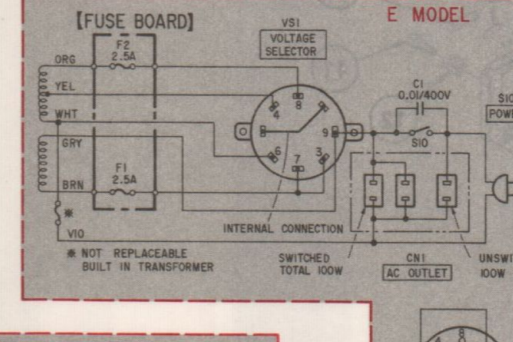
【FUSE BOARD】

E MODEL

VS1
VOLTAGE
SELECTOR

F2
2.5A

ORG

YEL

WHT

GRY

BRN

F1
2.5A

※

VIO

C1
0.01/400V

S10

SIO
POWE

4
8
5
1
2
9
6
7
3

INTERNAL CONNECTION

※ NOT REPLACEABLE
BUILT IN TRANSFORMER

SWITCHED
TOTAL 100W

CN1
AC OUTLET

UNSWI
100W